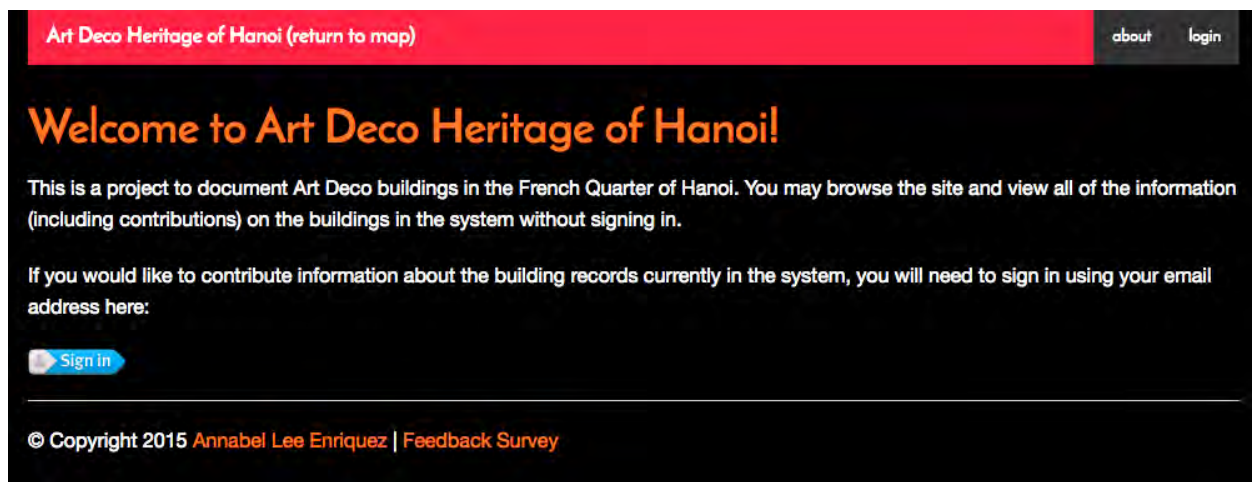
Art Deco Heritage of Hanoi (return to map)

about

login

Welcome to Art Deco Heritage of Hanoi!

This is a project to document Art Deco buildings in the French Quarter of Hanoi. You may browse the site and view all of the information (including contributions) on the buildings in the system without signing in.

If you would like to contribute information about the building records currently in the system, you will need to sign in using your email address here:

Sign in

© Copyright 2015 Annabel Lee Enriquez | Feedback Survey